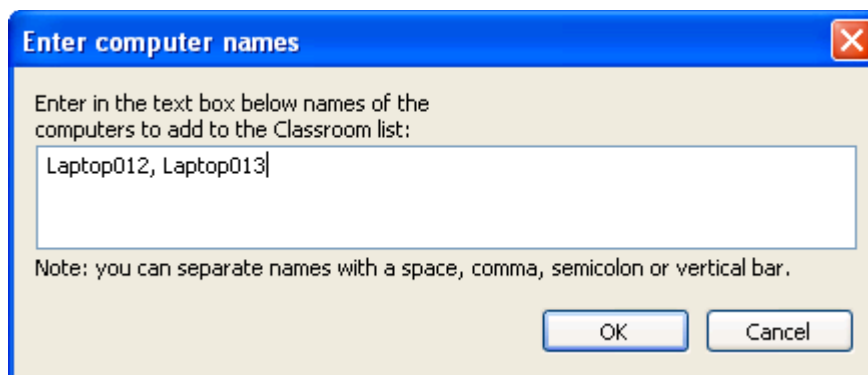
Enter computer names

Enter in the text box below names of the computers to add to the Classroom list:

Laptop012, Laptop013

Note: you can separate names with a space, comma, semicolon or vertical bar.

OK

Cancel